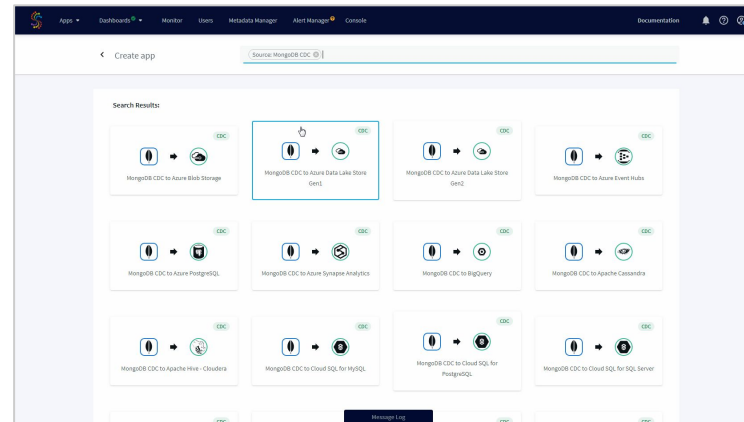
Apps ▾ Dashboards ▾ Monitor Users Metadata Manager Alert Manager Console Documentation

‹ Create app

Source: MongoDB CDC ⊗

Search Results:

CDC
MongoDB CDC to Azure Blob Storage

CDC
MongoDB CDC to Azure Data Lake Store Gen1

CDC
MongoDB CDC to Azure Data Lake Store Gen2

CDC
MongoDB CDC to Azure Event Hubs

CDC
MongoDB CDC to Azure PostgreSQL

CDC
MongoDB CDC to Azure Synapse Analytics

CDC
MongoDB CDC to BigQuery

CDC
MongoDB CDC to Apache Cassandra

CDC
MongoDB CDC to Apache Hive - Cloudera

CDC
MongoDB CDC to Cloud SQL for MySQL

CDC
MongoDB CDC to Cloud SQL for PostgreSQL

CDC
MongoDB CDC to Cloud SQL for SQL Server

Message Log